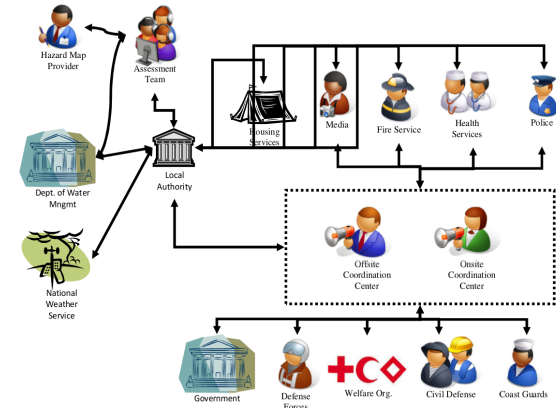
Hazard Map Provider

Assessment Team

Housing Services

Media

Fire Service

Health Services

Police

Dept. of Water Mngmt

Local Authority

National Weather Service

Offsite Coordination Center

Onsite Coordination Center

Government

Defense Forces

Welfare Org.

Civil Defense

Coast Guards